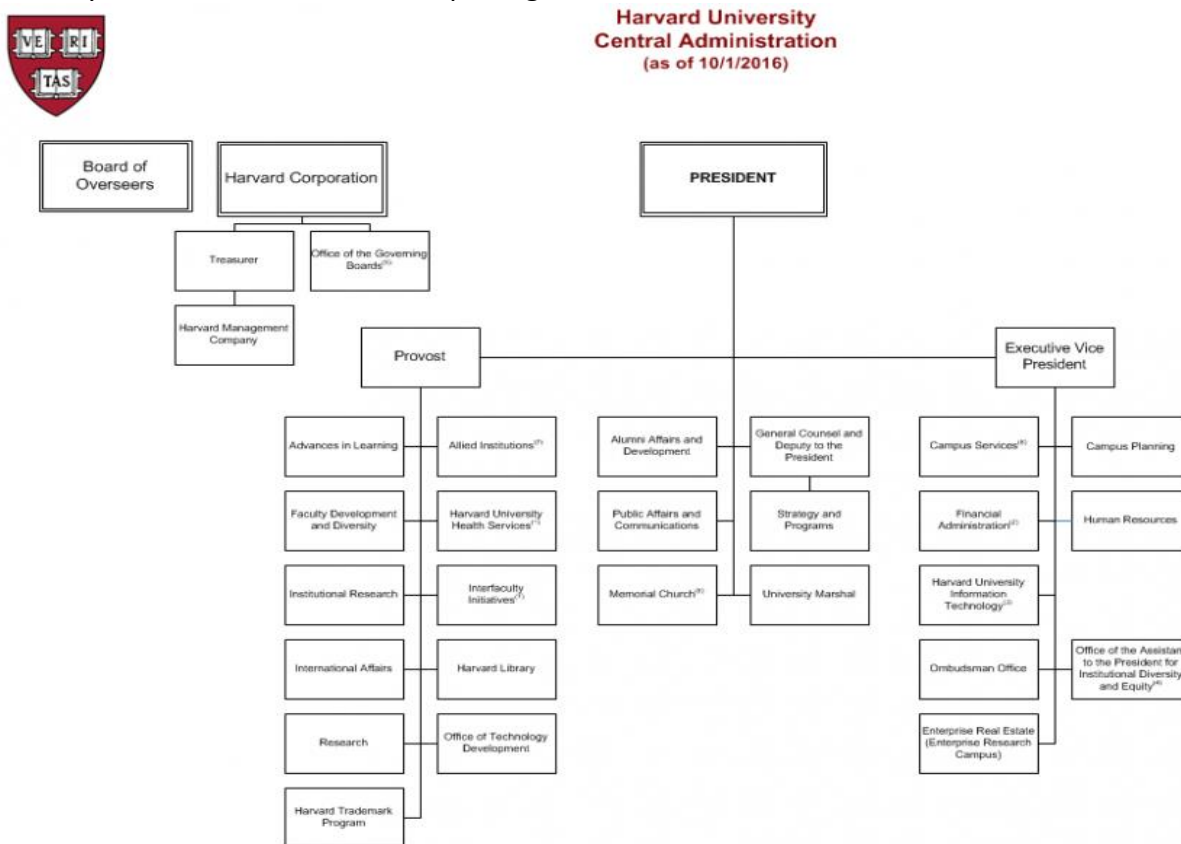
VE RI TAS

Harvard University
Central Administration
(as of 10/1/2016)

Board of Overseers

Harvard Corporation

Treasurer

Office of the Governing Boards$^{(5)}$

Harvard Management Company

PRESIDENT

Provost

Executive Vice President

Advances in Learning

Allied Institutions$^{(2)}$

Faculty Development and Diversity

Harvard University Health Services$^{(1)}$

Institutional Research

Interfaculty Initiatives$^{(7)}$

International Affairs

Harvard Library

Research

Office of Technology Development

Harvard Trademark Program

Alumni Affairs and Development

General Counsel and Deputy to the President

Public Affairs and Communications

Strategy and Programs

Memorial Church$^{(6)}$

University Marshal

Campus Services$^{(8)}$

Campus Planning

Financial Administration$^{(2)}$

Human Resources

Harvard University Information Technology$^{(3)}$

Ombudsman Office

Office of the Assistan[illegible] to the President for Institutional Diversity and Equity$^{(4)}$

Enterprise Real Estate (Enterprise Research Campus)